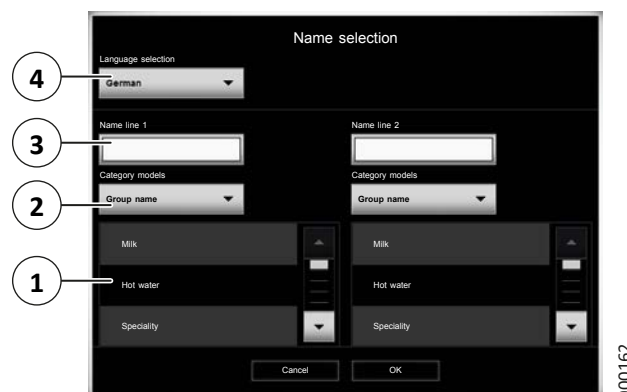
Name selection

Language selection

German

4

Name line 1

3

Category models

Group name

2

Milk

1

Hot water

Speciality

Name line 2

Category models

Group name

Milk

Hot water

Speciality

Cancel

OK

00162